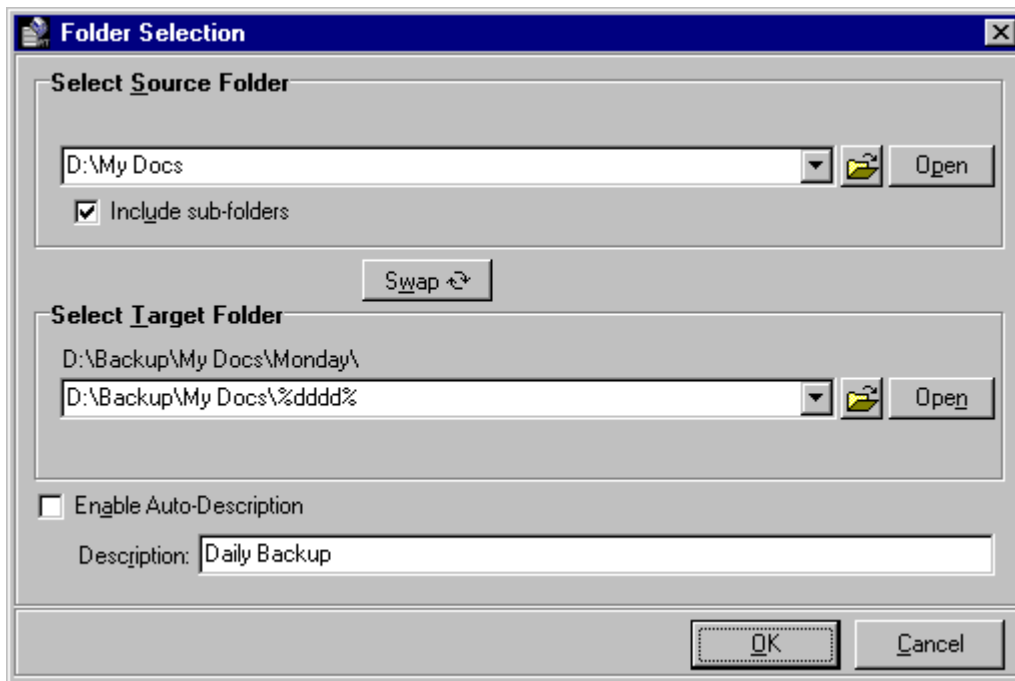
Folder Selection

Select Source Folder

D:\My Docs

Open

Include sub-folders

Swap

Select Target Folder

D:\Backup\My Docs\Monday\

D:\Backup\My Docs\%dddd%

Open

Enable Auto-Description

Description: Daily Backup

OK

Cancel